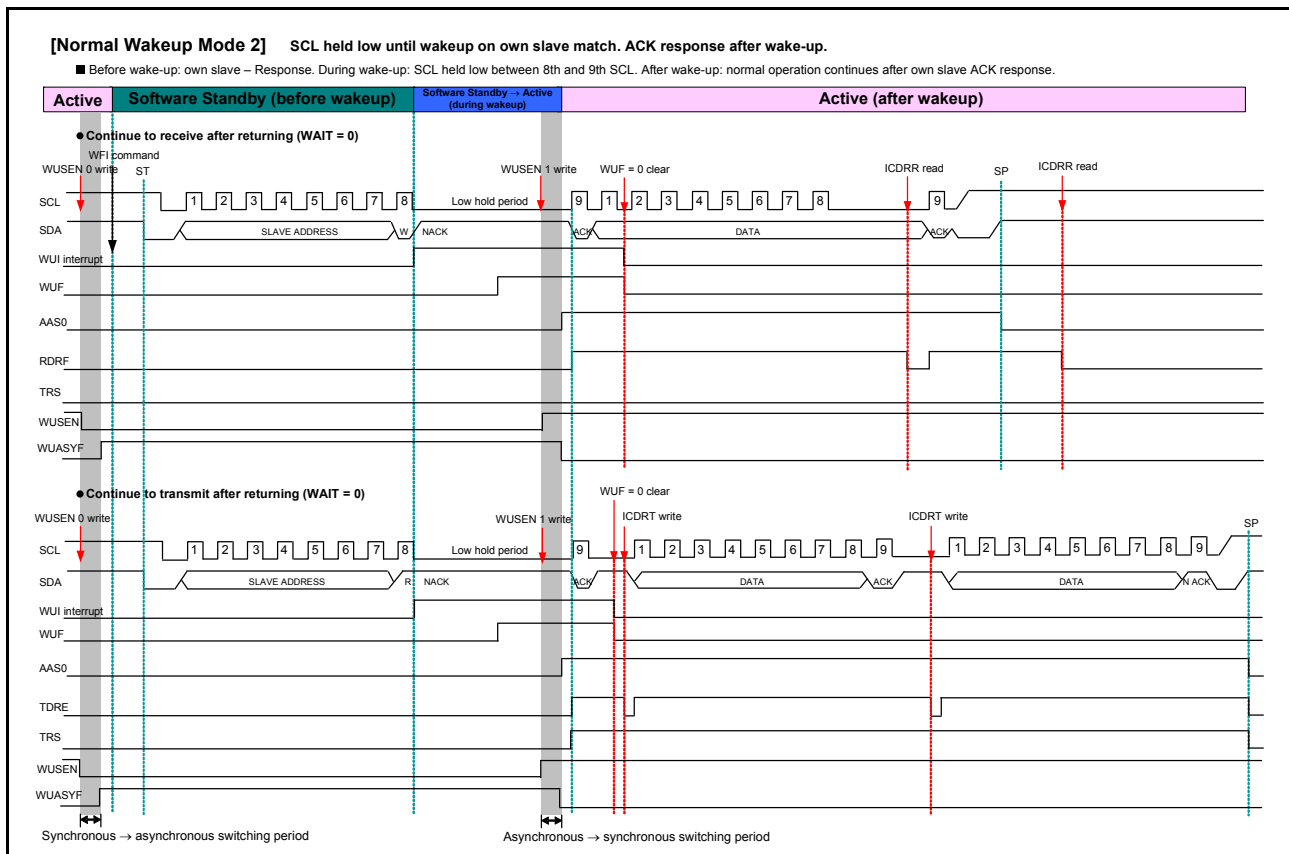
[Normal Wakeup Mode 2] SCL held low until wakeup on own slave match. ACK response after wake-up.

■ Before wake-up: own slave – Response. During wake-up: SCL held low between 8th and 9th SCL. After wake-up: normal operation continues after own slave ACK response.

Active | Software Standby (before wakeup) | Software Standby → Active (during wakeup) | Active (after wakeup)

● Continue to receive after returning (WAIT = 0)

WFI command
WUSEN 0 write
ST
WUSEN 1 write
WUF = 0 clear
ICDRR read
SP
ICDRR read

SCL 1 2 3 4 5 6 7 8 Low hold period 9 1 2 3 4 5 6 7 8 9
SDA SLAVE ADDRESS W NACK ACK DATA ACK
WUI interrupt
WUF
AAS0
RDRF
TRS
WUSEN
WUASYF

● Continue to transmit after returning (WAIT = 0)

WUF = 0 clear
WUSEN 0 write
WUSEN 1 write
ICDRT write
ICDRT write
SP

SCL 1 2 3 4 5 6 7 8 Low hold period 9 1 2 3 4 5 6 7 8 9 1 2 3 4 5 6 7 8 9
SDA SLAVE ADDRESS R NACK ACK DATA ACK DATA N ACK
WUI interrupt
WUF
AAS0
TDRE
TRS
WUSEN
WUASYF

Synchronous → asynchronous switching period
Asynchronous → synchronous switching period